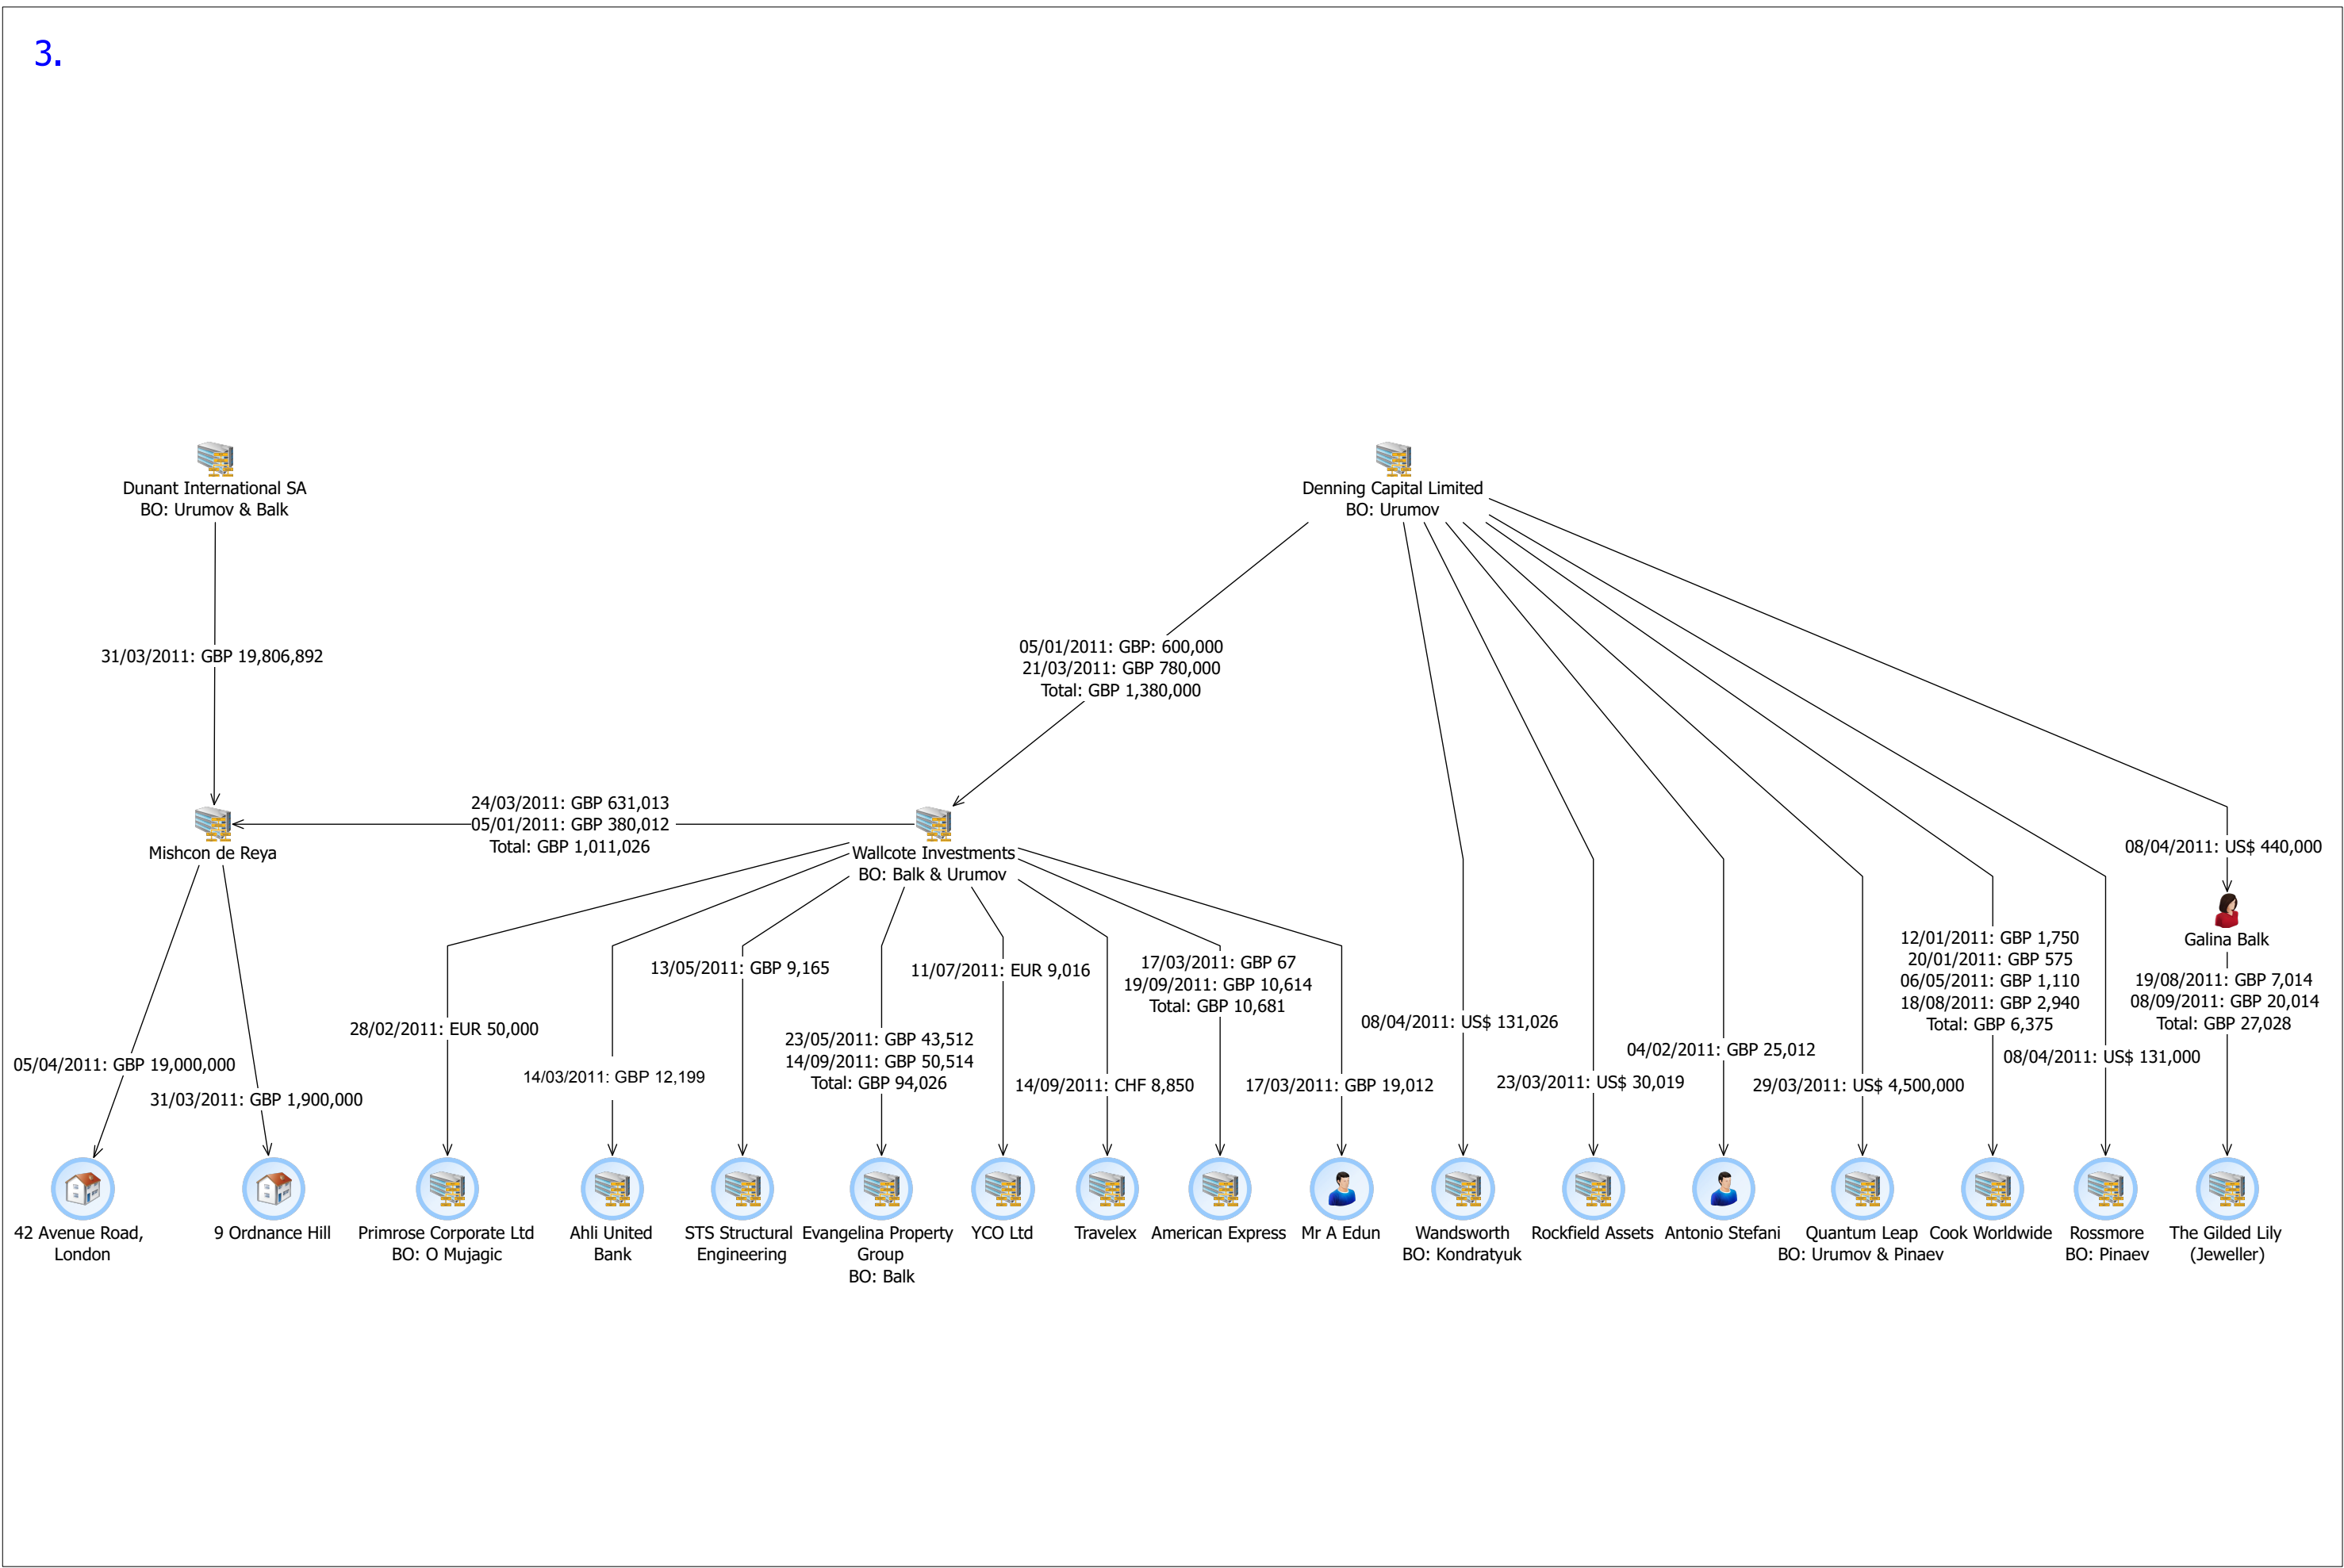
3.

Dunant International SA
BO: Urumov & Balk

31/03/2011: GBP 19,806,892

Denning Capital Limited
BO: Urumov

05/01/2011: GBP: 600,000
21/03/2011: GBP 780,000
Total: GBP 1,380,000

Mishcon de Reya

24/03/2011: GBP 631,013
05/01/2011: GBP 380,012
Total: GBP 1,011,026

Wallcote Investments
BO: Balk & Urumov

08/04/2011: US$ 440,000

Galina Balk

05/04/2011: GBP 19,000,000

31/03/2011: GBP 1,900,000

28/02/2011: EUR 50,000

14/03/2011: GBP 12,199

13/05/2011: GBP 9,165

23/05/2011: GBP 43,512
14/09/2011: GBP 50,514
Total: GBP 94,026

11/07/2011: EUR 9,016

14/09/2011: CHF 8,850

17/03/2011: GBP 67
19/09/2011: GBP 10,614
Total: GBP 10,681

17/03/2011: GBP 19,012

08/04/2011: US$ 131,026

23/03/2011: US$ 30,019

04/02/2011: GBP 25,012

29/03/2011: US$ 4,500,000

12/01/2011: GBP 1,750
20/01/2011: GBP 575
06/05/2011: GBP 1,110
18/08/2011: GBP 2,940
Total: GBP 6,375

08/04/2011: US$ 131,000

19/08/2011: GBP 7,014
08/09/2011: GBP 20,014
Total: GBP 27,028

42 Avenue Road, London

9 Ordnance Hill

Primrose Corporate Ltd
BO: O Mujagic

Ahli United Bank

STS Structural Engineering

Evangelina Property Group
BO: Balk

YCO Ltd

Travelex

American Express

Mr A Edun

Wandsworth
BO: Kondratyuk

Rockfield Assets

Antonio Stefani

Quantum Leap
BO: Urumov & Pinaev

Cook Worldwide

Rossmore
BO: Pinaev

The Gilded Lily (Jeweller)